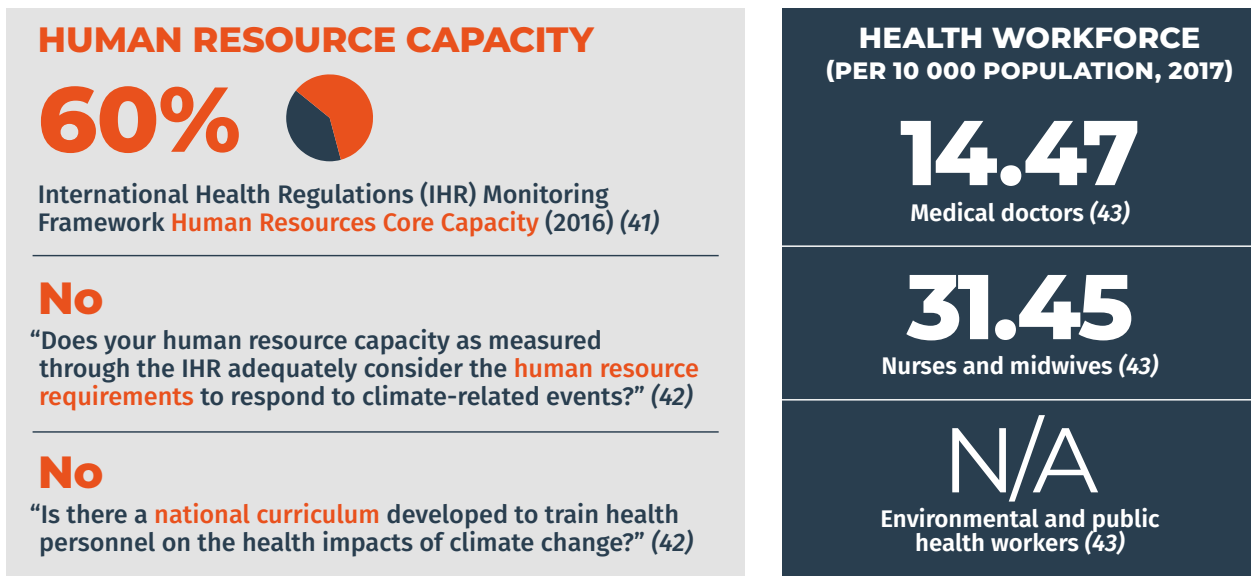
HUMAN RESOURCE CAPACITY

60%

International Health Regulations (IHR) Monitoring Framework Human Resources Core Capacity (2016) *(41)*

No

"Does your human resource capacity as measured through the IHR adequately consider the human resource requirements to respond to climate-related events?" *(42)*

No

"Is there a national curriculum developed to train health personnel on the health impacts of climate change?" *(42)*

HEALTH WORKFORCE (PER 10 000 POPULATION, 2017)

14.47

Medical doctors *(43)*

31.45

Nurses and midwives *(43)*

N/A

Environmental and public health workers *(43)*